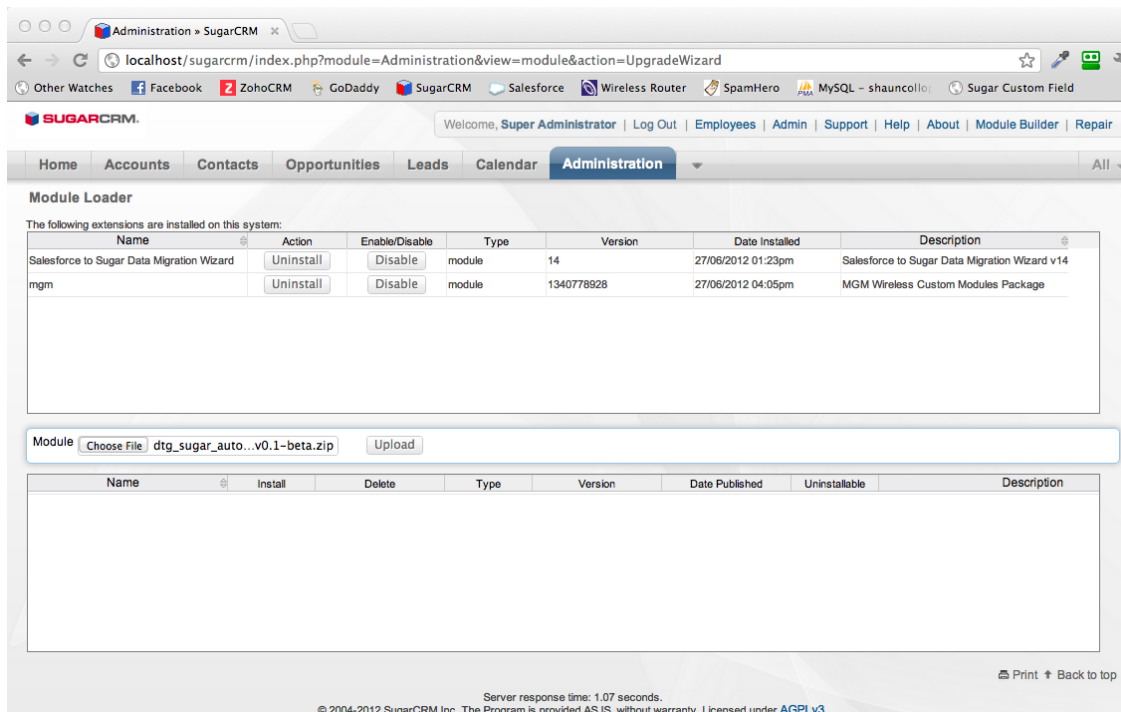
Administration » SugarCRM ×

localhost/sugarcrm/index.php?module=Administration&view=module&action=UpgradeWizard

Other Watches | Facebook | ZohoCRM | GoDaddy | SugarCRM | Salesforce | Wireless Router | SpamHero | MySQL - shauncollo | Sugar Custom Field

SUGARCRM.

Welcome, Super Administrator | Log Out | Employees | Admin | Support | Help | About | Module Builder | Repair

Home | Accounts | Contacts | Opportunities | Leads | Calendar | Administration | All

Module Loader

The following extensions are installed on this system:

| Name | Action | Enable/Disable | Type | Version | Date Installed | Description |
|---|---|---|---|---|---|---|
| Salesforce to Sugar Data Migration Wizard | Uninstall | Disable | module | 14 | 27/06/2012 01:23pm | Salesforce to Sugar Data Migration Wizard v14 |
| mgm | Uninstall | Disable | module | 1340778928 | 27/06/2012 04:05pm | MGM Wireless Custom Modules Package |

Module Choose File dtg_sugar_auto...v0.1-beta.zip Upload

| Name | Install | Delete | Type | Version | Date Published | Uninstallable | Description |
|---|---|---|---|---|---|---|---|

Print Back to top

Server response time: 1.07 seconds.
© 2004-2012 SugarCRM Inc. The Program is provided AS IS, without warranty. Licensed under AGPLv3.